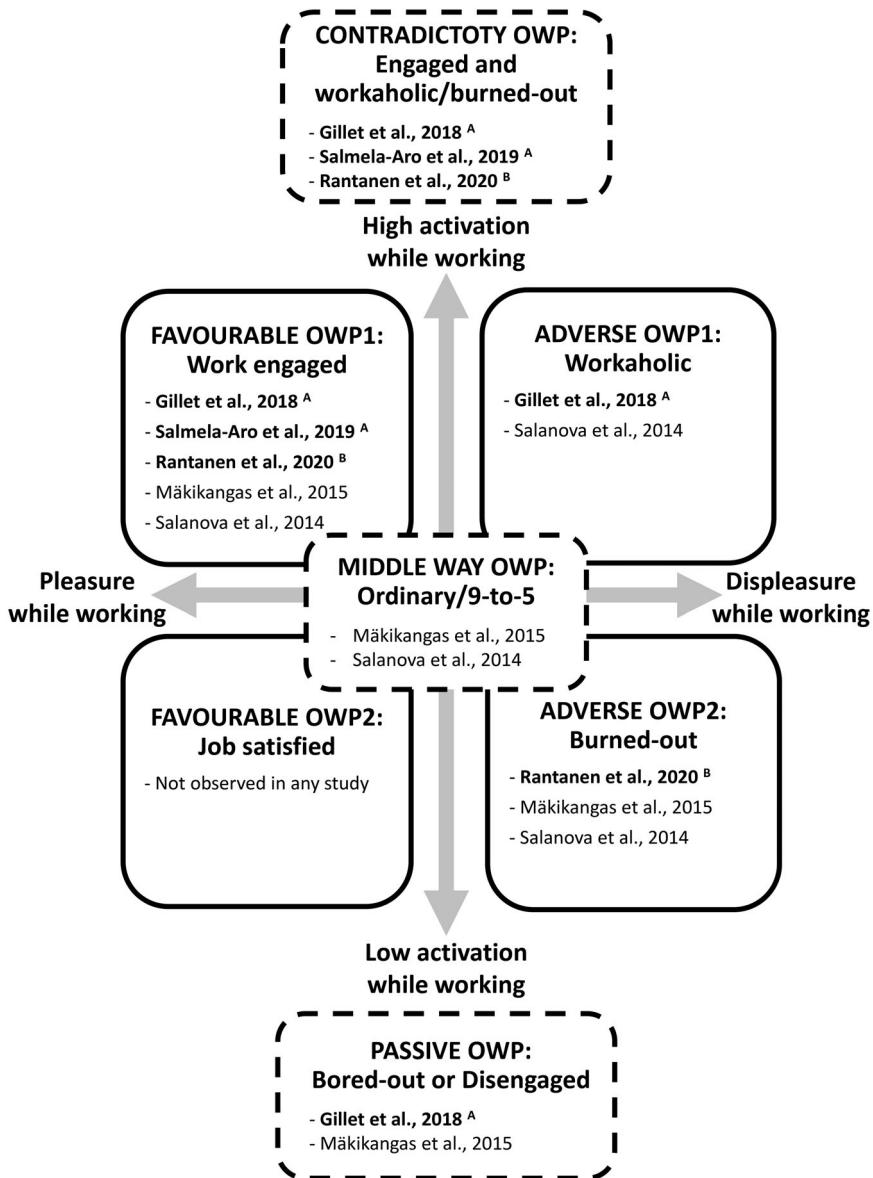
CONTRADICTOTY OWP:
Engaged and workaholic/burned-out

- Gillet et al., 2018 $^{A}$
- Salmela-Aro et al., 2019 $^{A}$
- Rantanen et al., 2020 $^{B}$

High activation while working

FAVOURABLE OWP1:
Work engaged

- Gillet et al., 2018 $^{A}$
- Salmela-Aro et al., 2019 $^{A}$
- Rantanen et al., 2020 $^{B}$
- Mäkikangas et al., 2015
- Salanova et al., 2014

ADVERSE OWP1:
Workaholic

- Gillet et al., 2018 $^{A}$
- Salanova et al., 2014

Pleasure while working

MIDDLE WAY OWP:
Ordinary/9-to-5

- Mäkikangas et al., 2015
- Salanova et al., 2014

Displeasure while working

FAVOURABLE OWP2:
Job satisfied

- Not observed in any study

ADVERSE OWP2:
Burned-out

- Rantanen et al., 2020 $^{B}$
- Mäkikangas et al., 2015
- Salanova et al., 2014

Low activation while working

PASSIVE OWP:
Bored-out or Disengaged

- Gillet et al., 2018 $^{A}$
- Mäkikangas et al., 2015